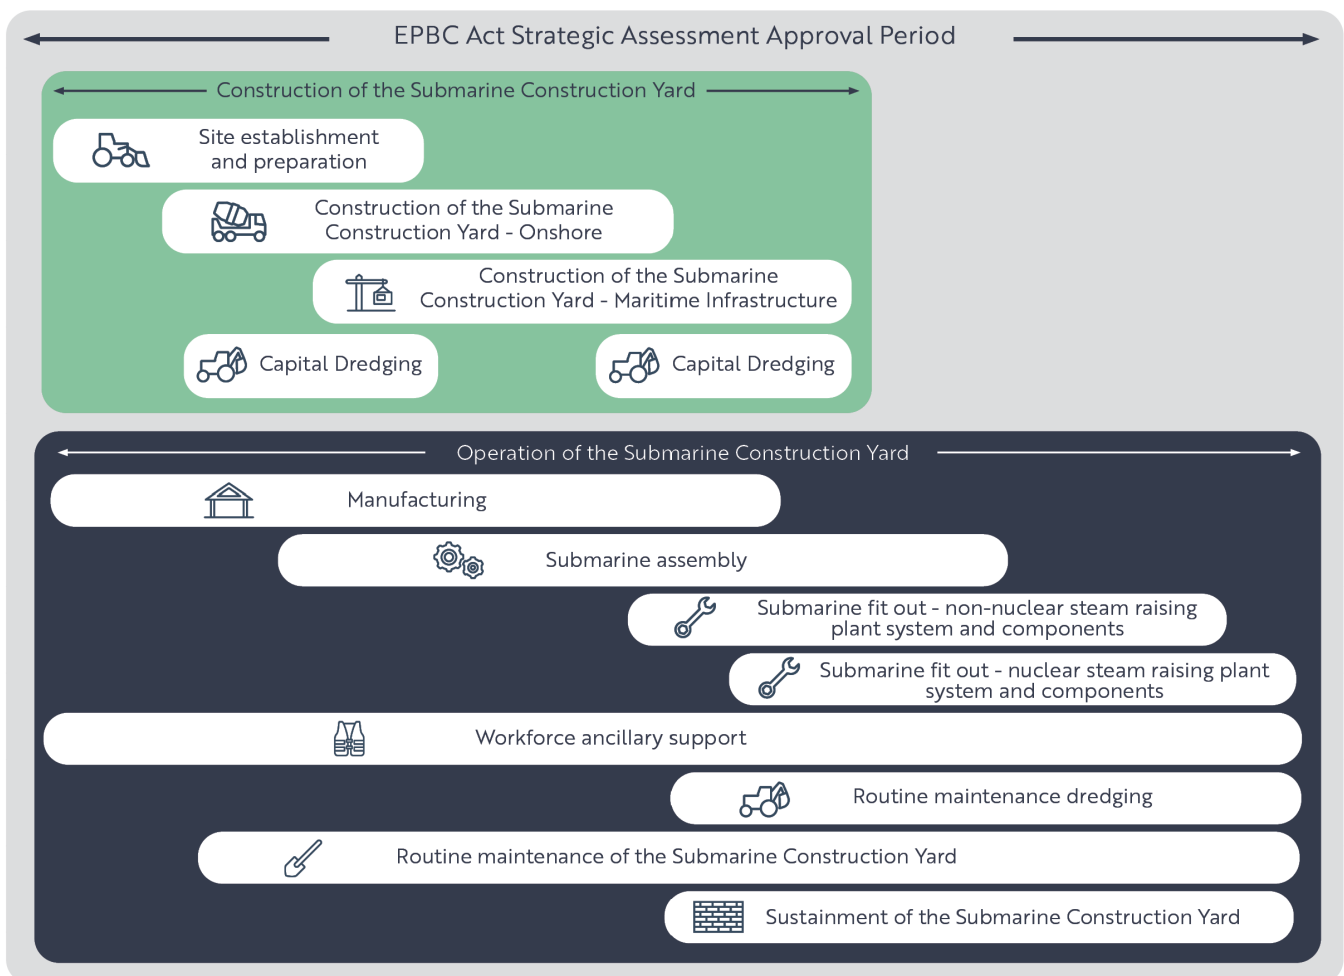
EPBC Act Strategic Assessment Approval Period

Construction of the Submarine Construction Yard

Site establishment and preparation

Construction of the Submarine Construction Yard - Onshore

Construction of the Submarine Construction Yard - Maritime Infrastructure

Capital Dredging

Capital Dredging

Operation of the Submarine Construction Yard

Manufacturing

Submarine assembly

Submarine fit out - non-nuclear steam raising plant system and components

Submarine fit out - nuclear steam raising plant system and components

Workforce ancillary support

Routine maintenance dredging

Routine maintenance of the Submarine Construction Yard

Sustainment of the Submarine Construction Yard